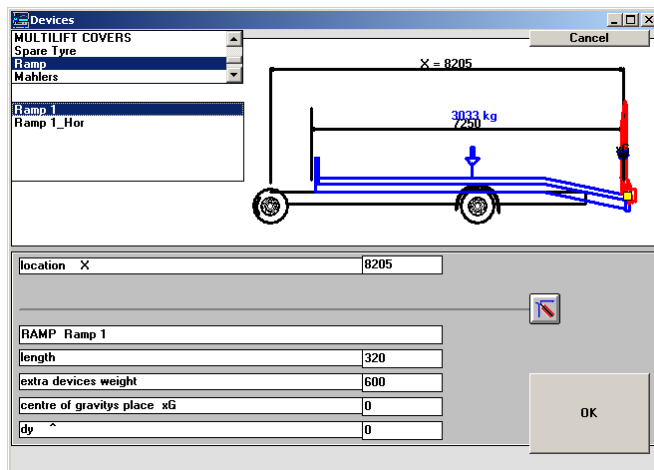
Devices

MULTILIFT COVERS
Spare Tyre
Ramp
Mahlers

Cancel

Ramp 1
Ramp 1_Hor

X = 8205
3033 kg
7250

location X 8205

RAMP Ramp 1
length 320
extra devices weight 600
centre of gravitys place xG 0
dy ^ 0

OK